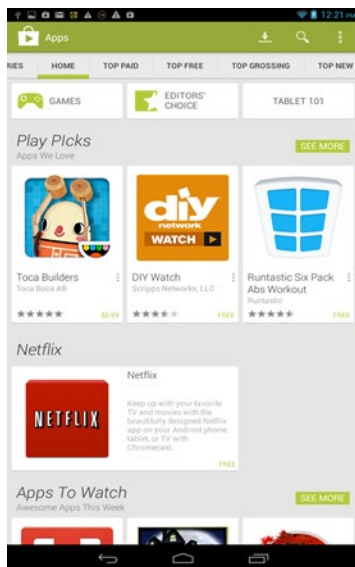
12:21

Apps

RIES HOME TOP PAID TOP FREE TOP GROSSING TOP NEW

GAMES

EDITORS' CHOICE

TABLET 101

Play Picks
Apps We Love

SEE MORE

diy network WATCH

Toca Builders
Toca Boca AB
$0.99

DIY Watch
Scripps Networks, LLC
FREE

Runtastic Six Pack Abs Workout
Runtastic
FREE

Netflix

NETFLIX

Netflix

Keep up with your favorite TV and movies with the beautifully designed Netflix app on your Android phone, tablet, or TV with Chromecast.

FREE

Apps To Watch
Awesome Apps This Week

SEE MORE